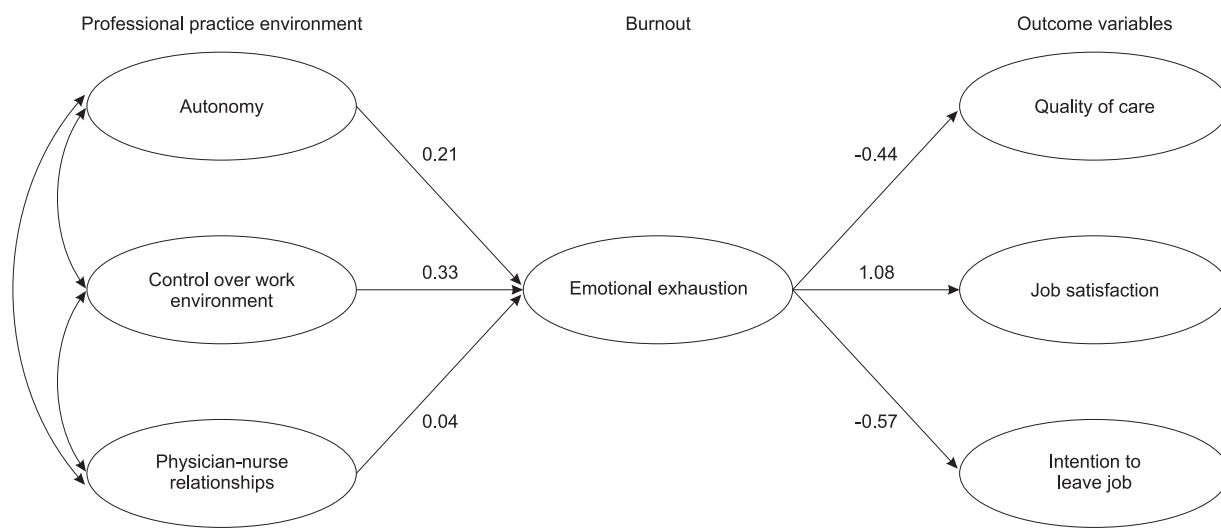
Professional practice environment

Burnout

Outcome variables

Autonomy

0.21

-0.44

Quality of care

Control over work environment

0.33

Emotional exhaustion

1.08

Job satisfaction

Physician-nurse relationships

0.04

-0.57

Intention to leave job